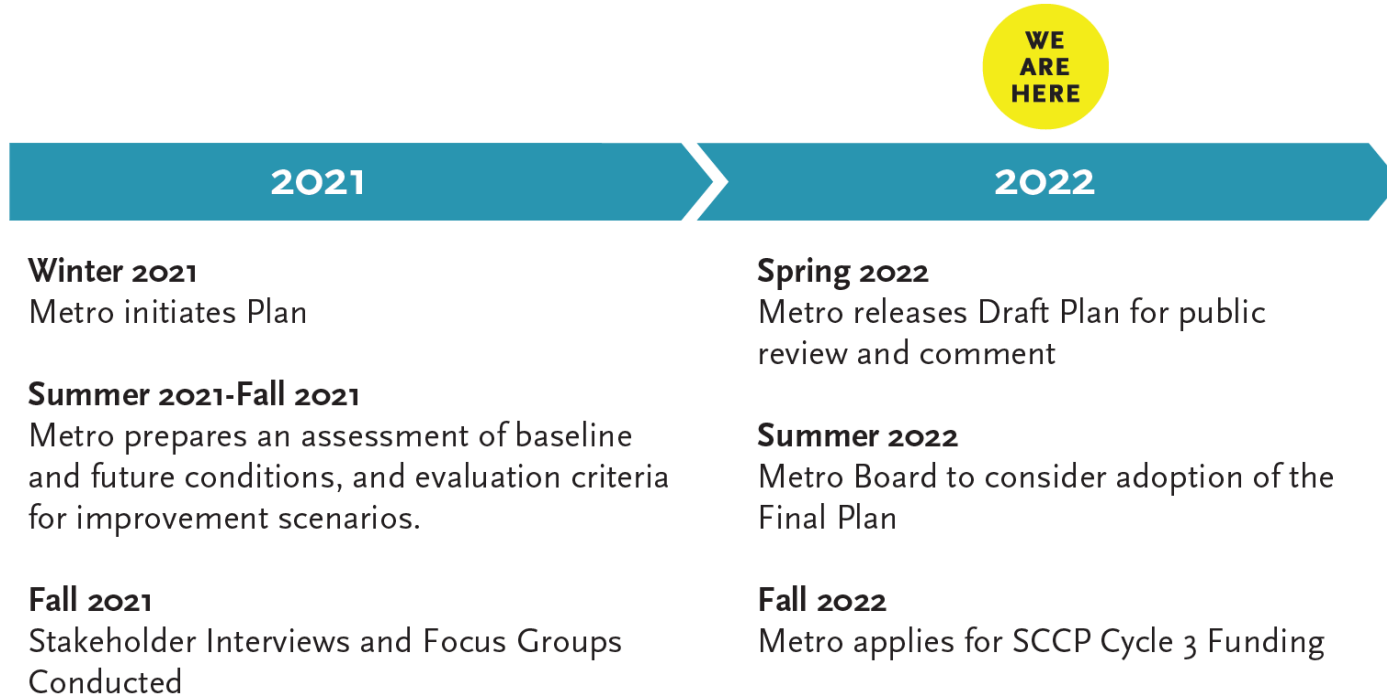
WE ARE HERE

2021

2022

Winter 2021
Metro initiates Plan

Summer 2021-Fall 2021
Metro prepares an assessment of baseline and future conditions, and evaluation criteria for improvement scenarios.

Fall 2021
Stakeholder Interviews and Focus Groups Conducted

Spring 2022
Metro releases Draft Plan for public review and comment

Summer 2022
Metro Board to consider adoption of the Final Plan

Fall 2022
Metro applies for SCCP Cycle 3 Funding